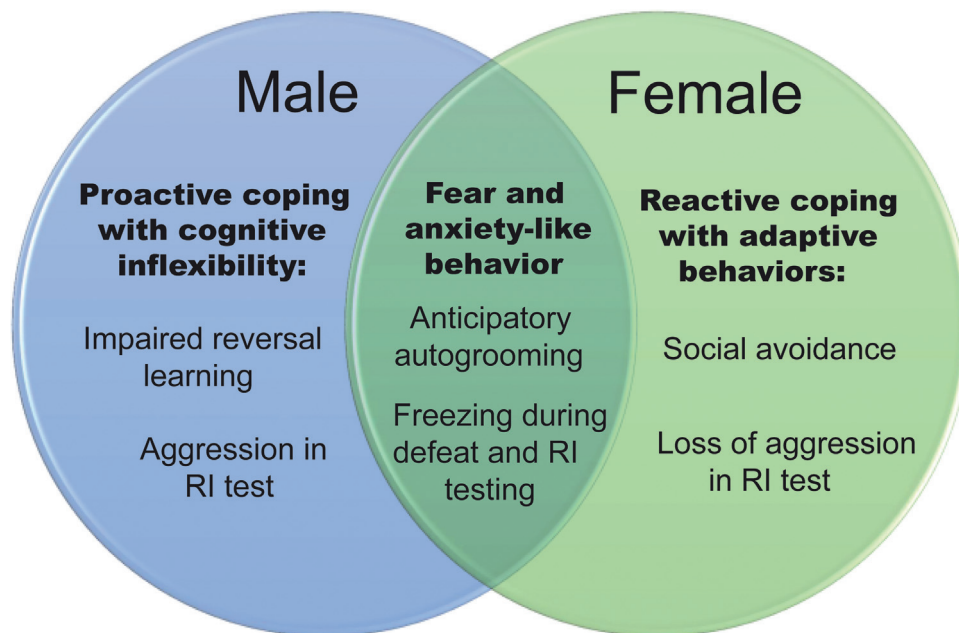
Male

Female

Proactive coping with cognitive inflexibility:

Impaired reversal learning

Aggression in RI test

Fear and anxiety-like behavior

Anticipatory autogrooming

Freezing during defeat and RI testing

Reactive coping with adaptive behaviors:

Social avoidance

Loss of aggression in RI test